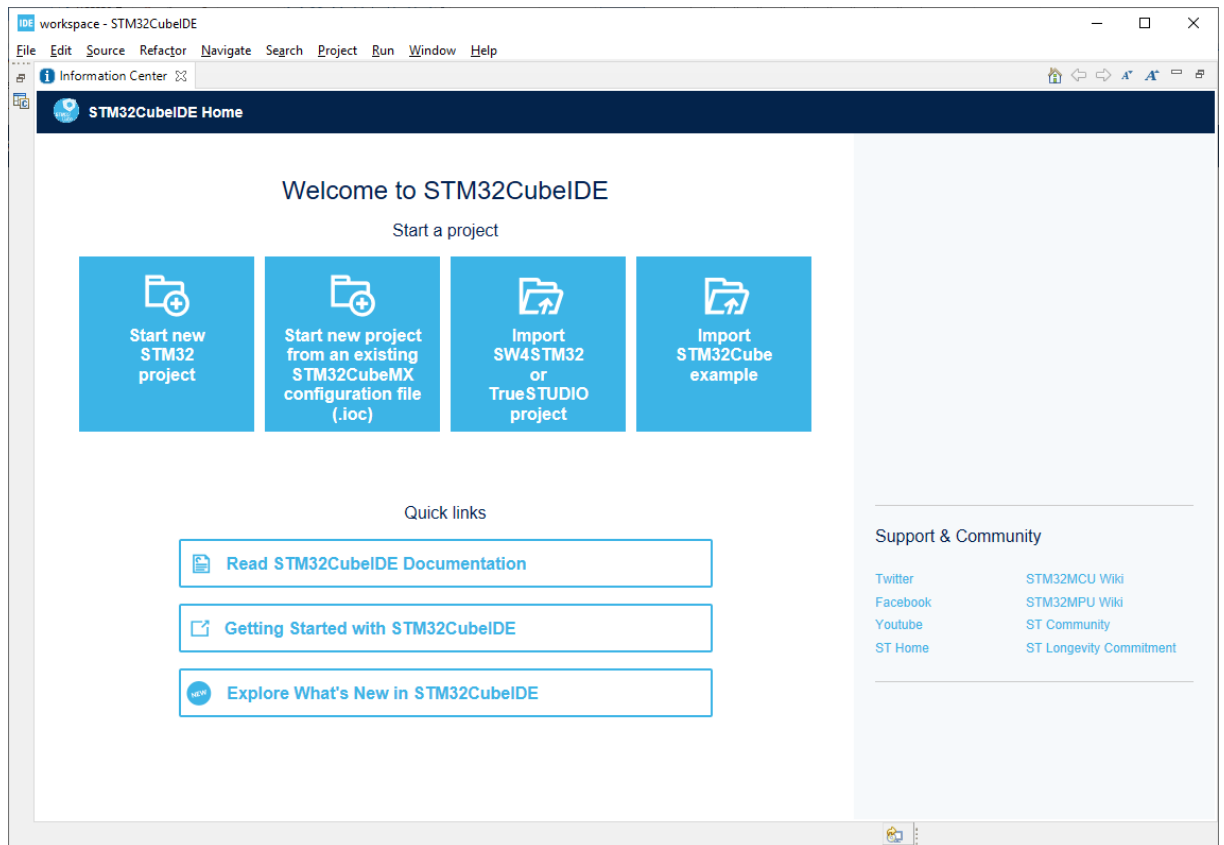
IDE workspace - STM32CubeIDE

File Edit Source Refactor Navigate Search Project Run Window Help

Information Center

STM32CubeIDE Home

Welcome to STM32CubeIDE

Start a project

Start new STM32 project

Start new project from an existing STM32CubeMX configuration file (.ioc)

Import SW4STM32 or TrueSTUDIO project

Import STM32Cube example

Quick links

Read STM32CubeIDE Documentation

Getting Started with STM32CubeIDE

NEW Explore What's New in STM32CubeIDE

Support & Community

| | |
|---|---|
| Twitter | STM32MCU Wiki |
| Facebook | STM32MPU Wiki |
| Youtube | ST Community |
| ST Home | ST Longevity Commitment |